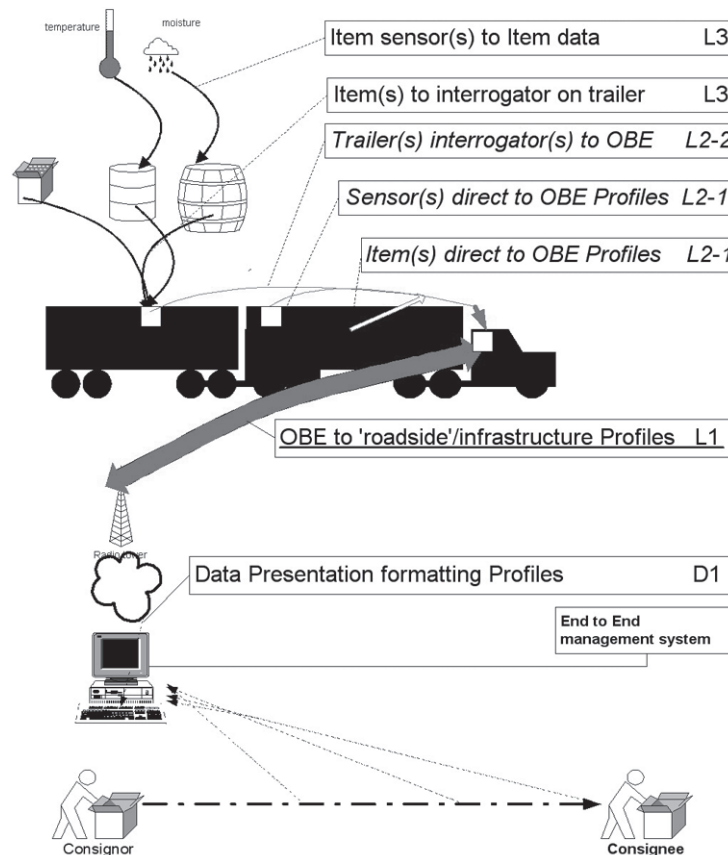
temperature

moisture

Item sensor(s) to Item data L3

Item(s) to interrogator on trailer L3

Trailer(s) interrogator(s) to OBE L2-2

Sensor(s) direct to OBE Profiles L2-1

Item(s) direct to OBE Profiles L2-1

OBE to 'roadside'/infrastructure Profiles L1

Radio tower

Data Presentation formatting Profiles D1

End to End management system

Consignor

Consignee